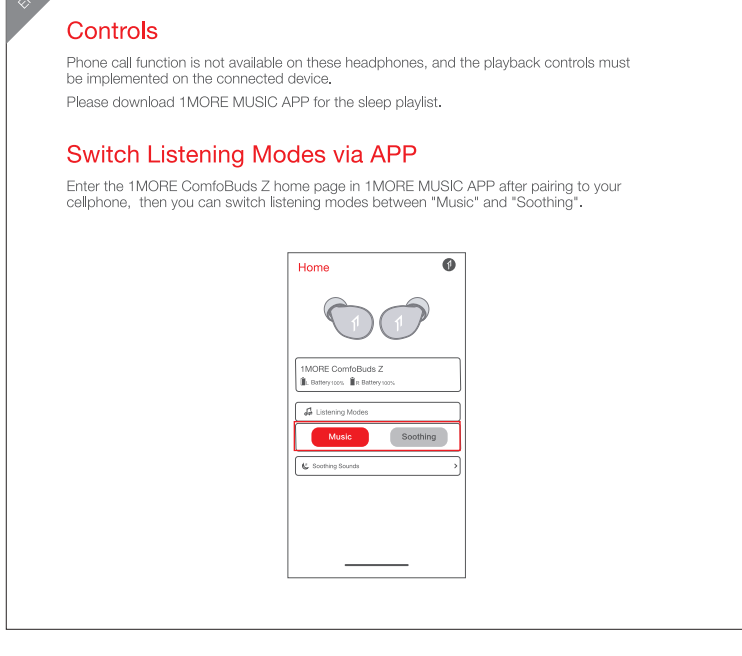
EN

Controls

Phone call function is not available on these headphones, and the playback controls must be implemented on the connected device.

Please download 1MORE MUSIC APP for the sleep playlist.

Switch Listening Modes via APP

Enter the 1MORE ComfoBuds Z home page in 1MORE MUSIC APP after pairing to your cellphone, then you can switch listening modes between "Music" and "Soothing".

Home

1MORE ComfoBuds Z

L Battery 100% R Battery 100%

Listening Modes

Music

Soothing

Soothing Sounds